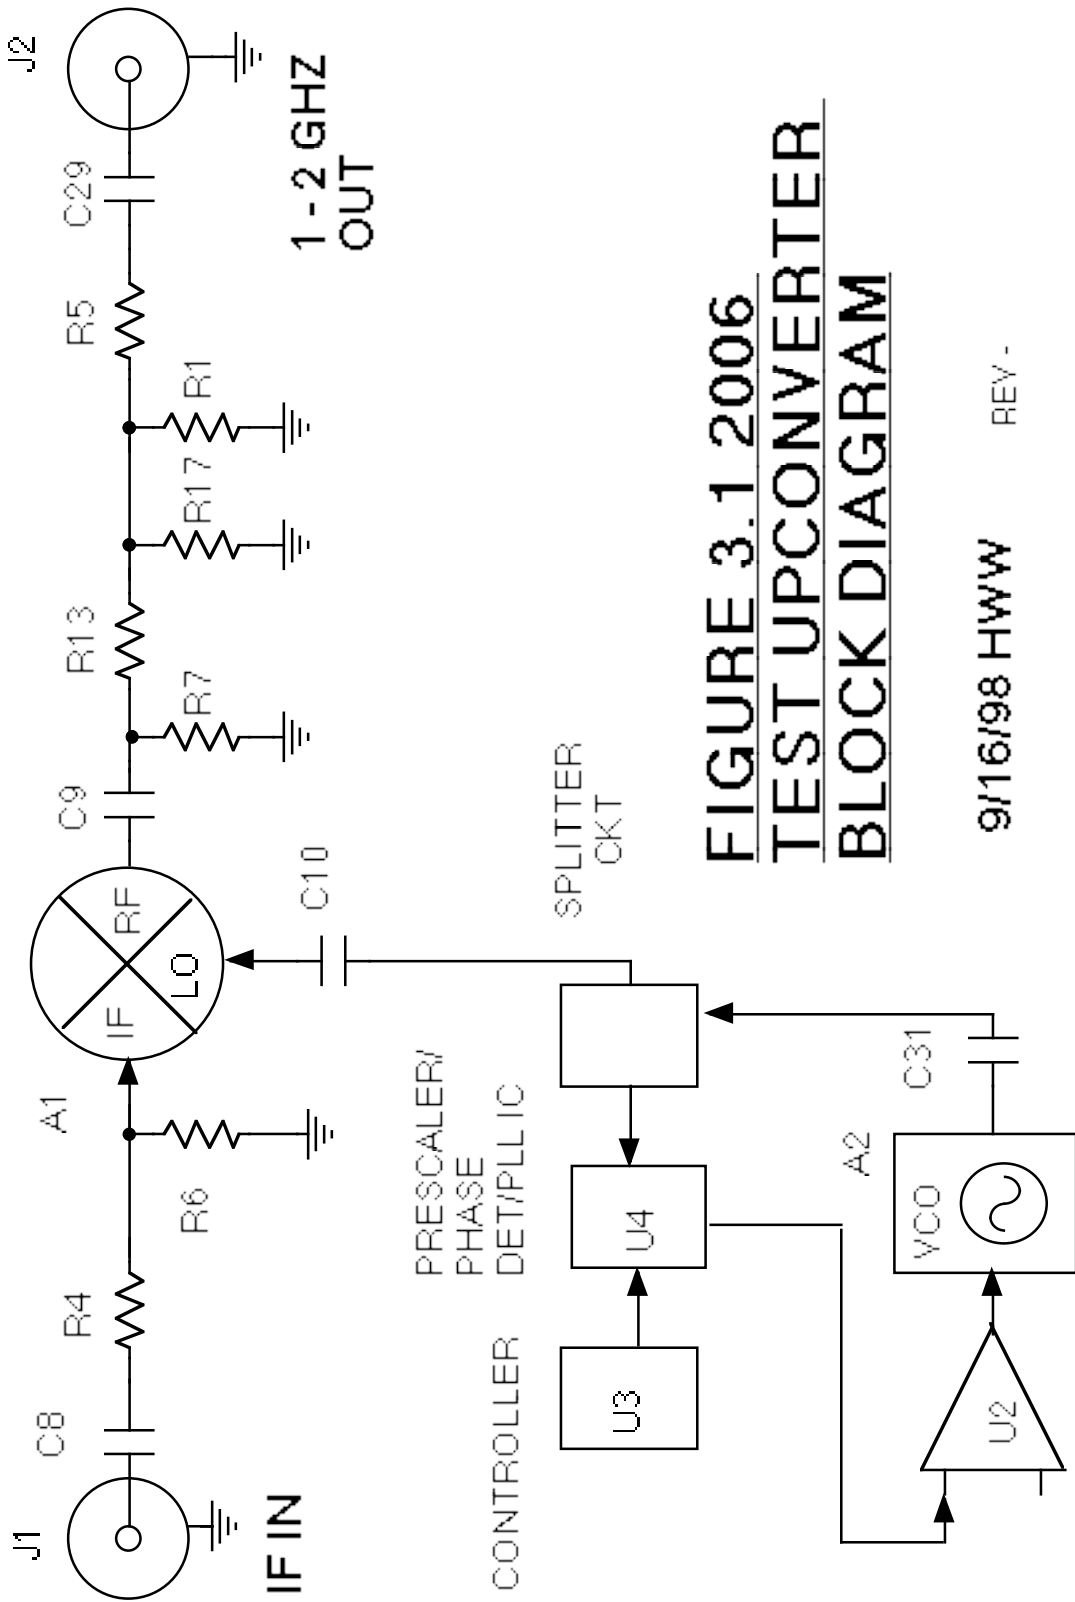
FIGURE 3.1 2006
TEST UPCONVERTER
BLOCK DIAGRAM

9/16/98 HWW

REV -

J1
IF IN
C8
R4
R6
A1
IF
RF
LO
C9
R7
R13
R17
R1
R5
C29
J2
1 - 2 GHZ
OUT
C10
SPLITTER
CKT
PRESCALER/
PHASE
DET/PLL IC
U4
CONTROLLER
U3
C31
A2
VCO
U2